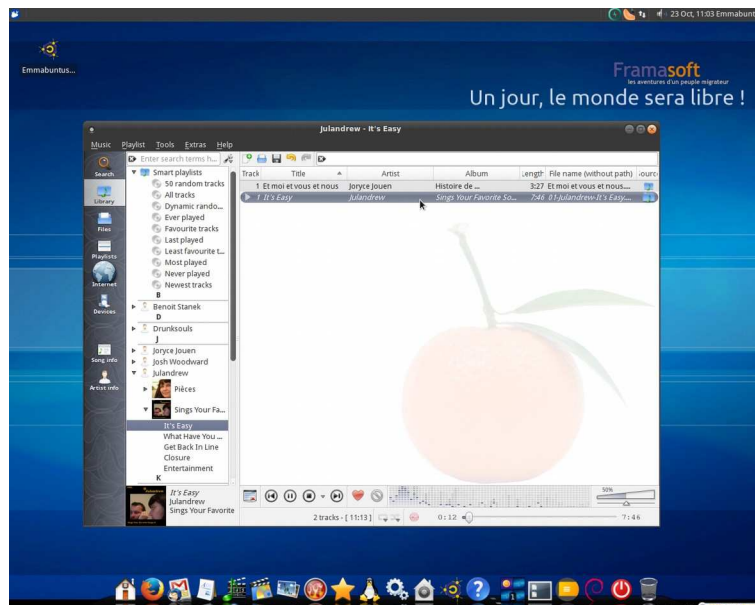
23 Oct, 11:03 Emmabunt

Emmabuntus...

Framasoft
les aventures d'un peuple migrateur
Un jour, le monde sera libre !

Julandrew - It's Easy

Music Playlist Tools Extras Help

Search
Library
Files
Playlists
Internet
Devices
Song info
Artist info

Enter search terms h...

Smart playlists
50 random tracks
All tracks
Dynamic rando...
Ever played
Favourite tracks
Last played
Least favourite t...
Most played
Never played
Newest tracks
B
Benoit Stanek
D
Drunksouls
J
Joryce Jouen
Josh Woodward
Julandrew
Pièces
Sings Your Fa...
It's Easy
What Have You ...
Get Back In Line
Closure
Entertainment
K

| Track | Title | Artist | Album | Length | File name (without path) | Source |
|---|---|---|---|---|---|---|
| 1 | Et moi et vous et nous | Joryce Jouen | Histoire de ... | 3:27 | Et moi et vous et nous.... | |
| 1 | It's Easy | Julandrew | Sings Your Favorite So... | 7:46 | 01-Julandrew-It's Easy.... | |

It's Easy
Julandrew
Sings Your Favorite

50%

2 tracks - [ 11:13 ]

0:12

7:46